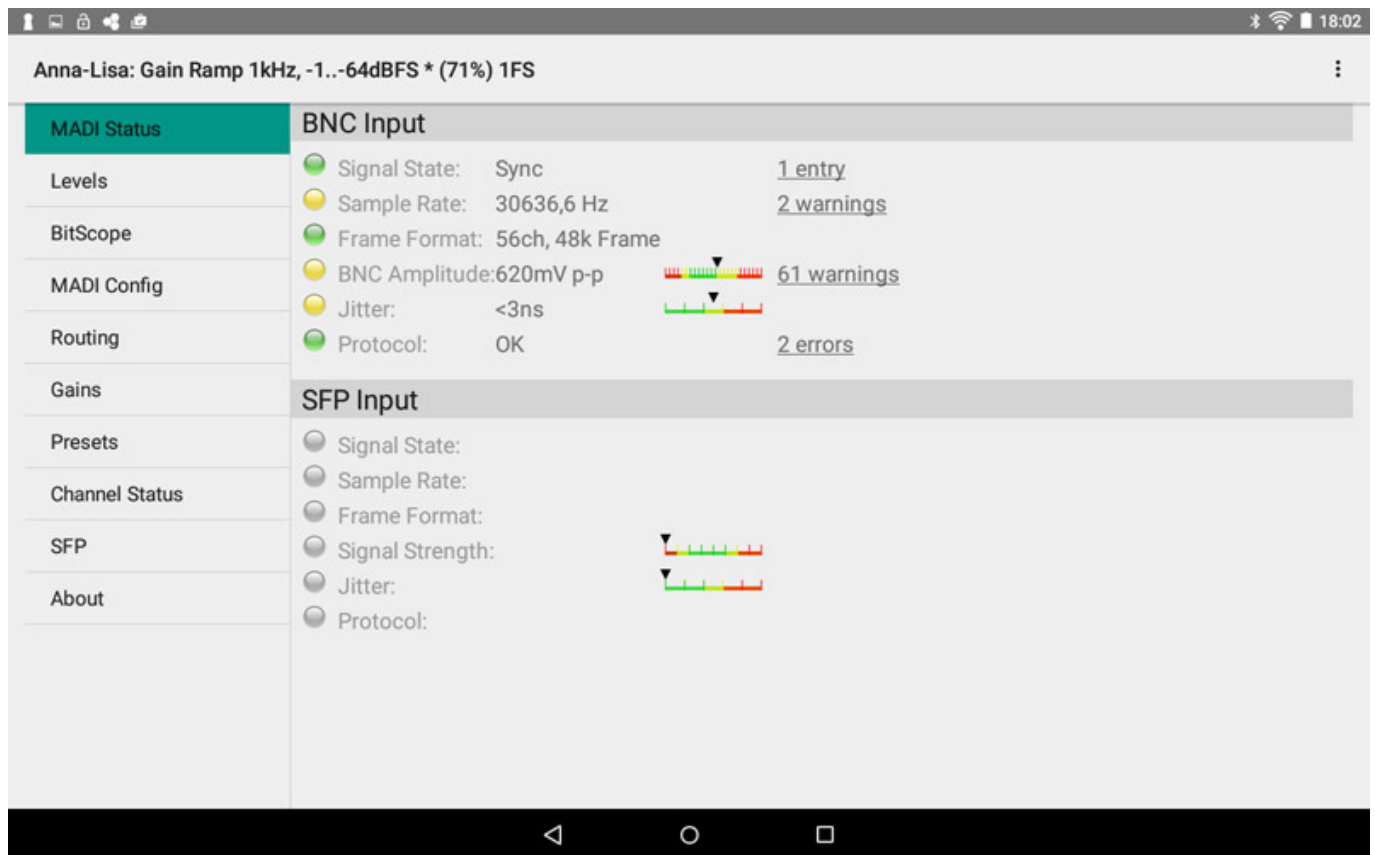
18:02

Anna-Lisa: Gain Ramp 1kHz, -1..-64dBFS * (71%) 1FS

MADI Status
Levels
BitScope
MADI Config
Routing
Gains
Presets
Channel Status
SFP
About

BNC Input

| | | |
|---|---|---|
| Signal State: | Sync | 1 entry |
| Sample Rate: | 30636,6 Hz | 2 warnings |
| Frame Format: | 56ch, 48k Frame | |
| BNC Amplitude: | 620mV p-p | 61 warnings |
| Jitter: | <3ns | |
| Protocol: | OK | 2 errors |

SFP Input

Signal State:
Sample Rate:
Frame Format:
Signal Strength:
Jitter:
Protocol: